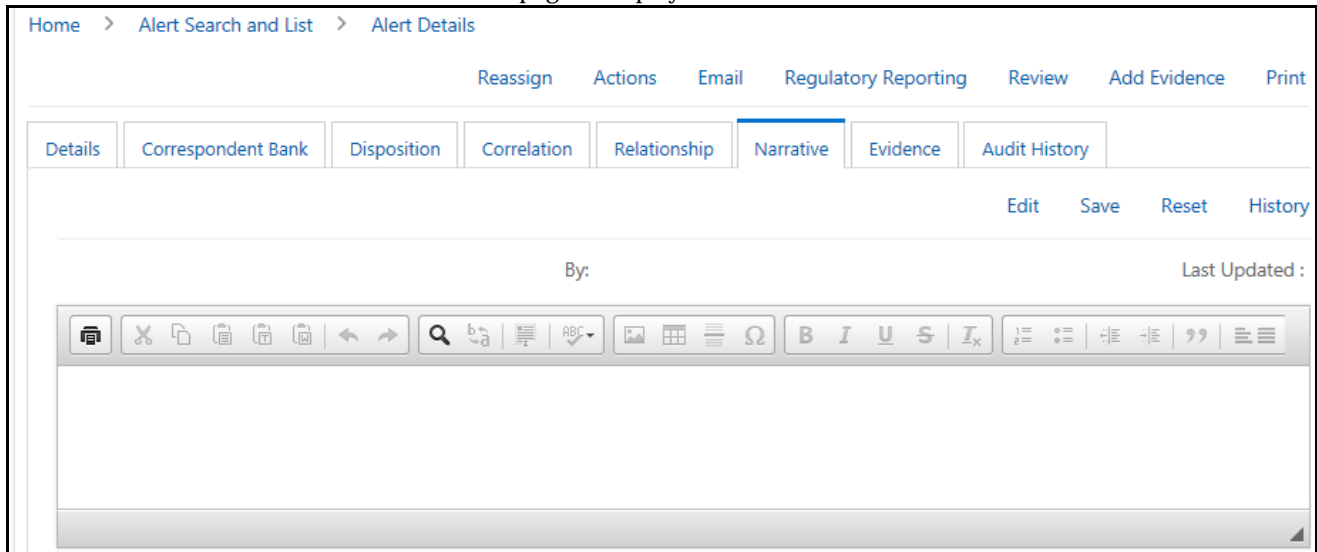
Home > Alert Search and List > Alert Details

Reassign Actions Email Regulatory Reporting Review Add Evidence Print

| Details | Correspondent Bank | Disposition | Correlation | Relationship | Narrative | Evidence | Audit History |
|---|---|---|---|---|---|---|---|

Edit Save Reset History

By:

Last Updated :